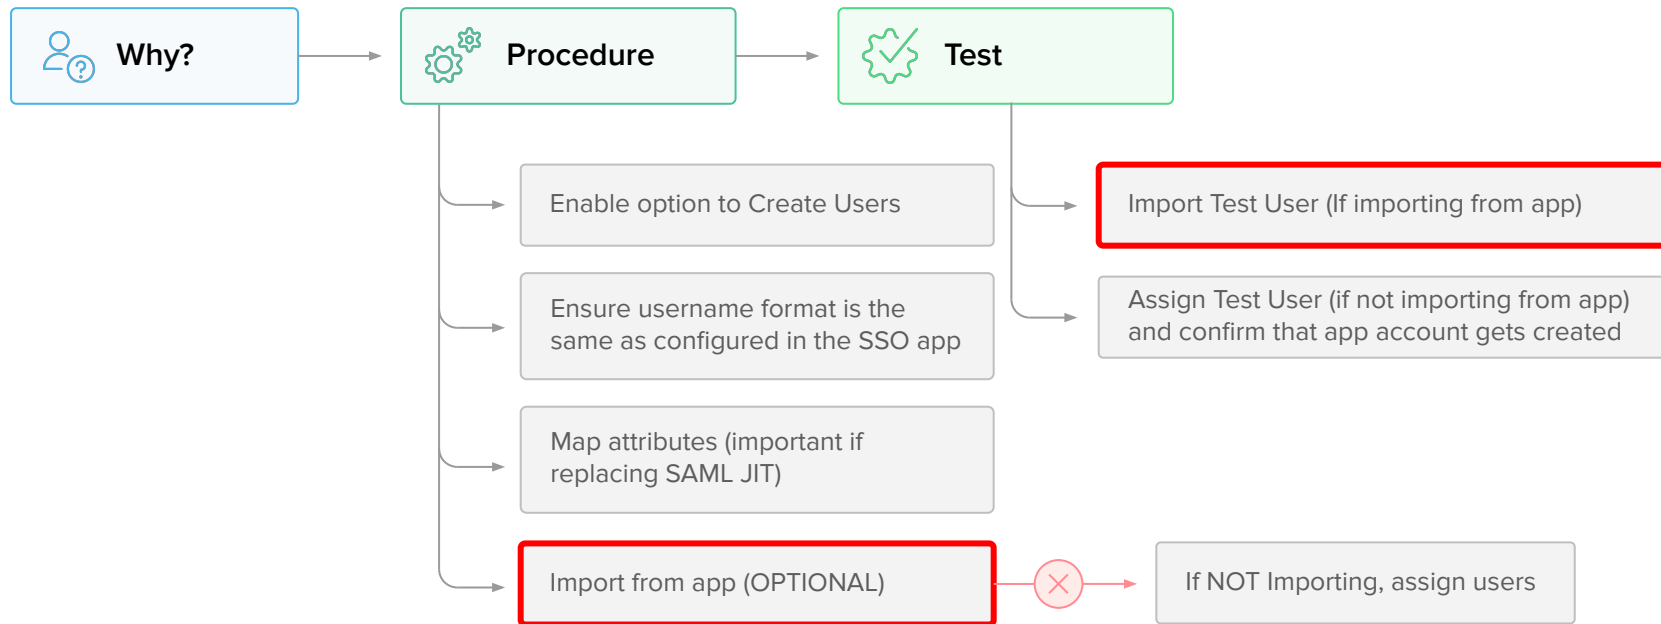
Why?

Procedure

Test

Enable option to Create Users

Ensure username format is the same as configured in the SSO app

Map attributes (important if replacing SAML JIT)

Import from app (OPTIONAL)

If NOT Importing, assign users

Import Test User (If importing from app)

Assign Test User (if not importing from app) and confirm that app account gets created